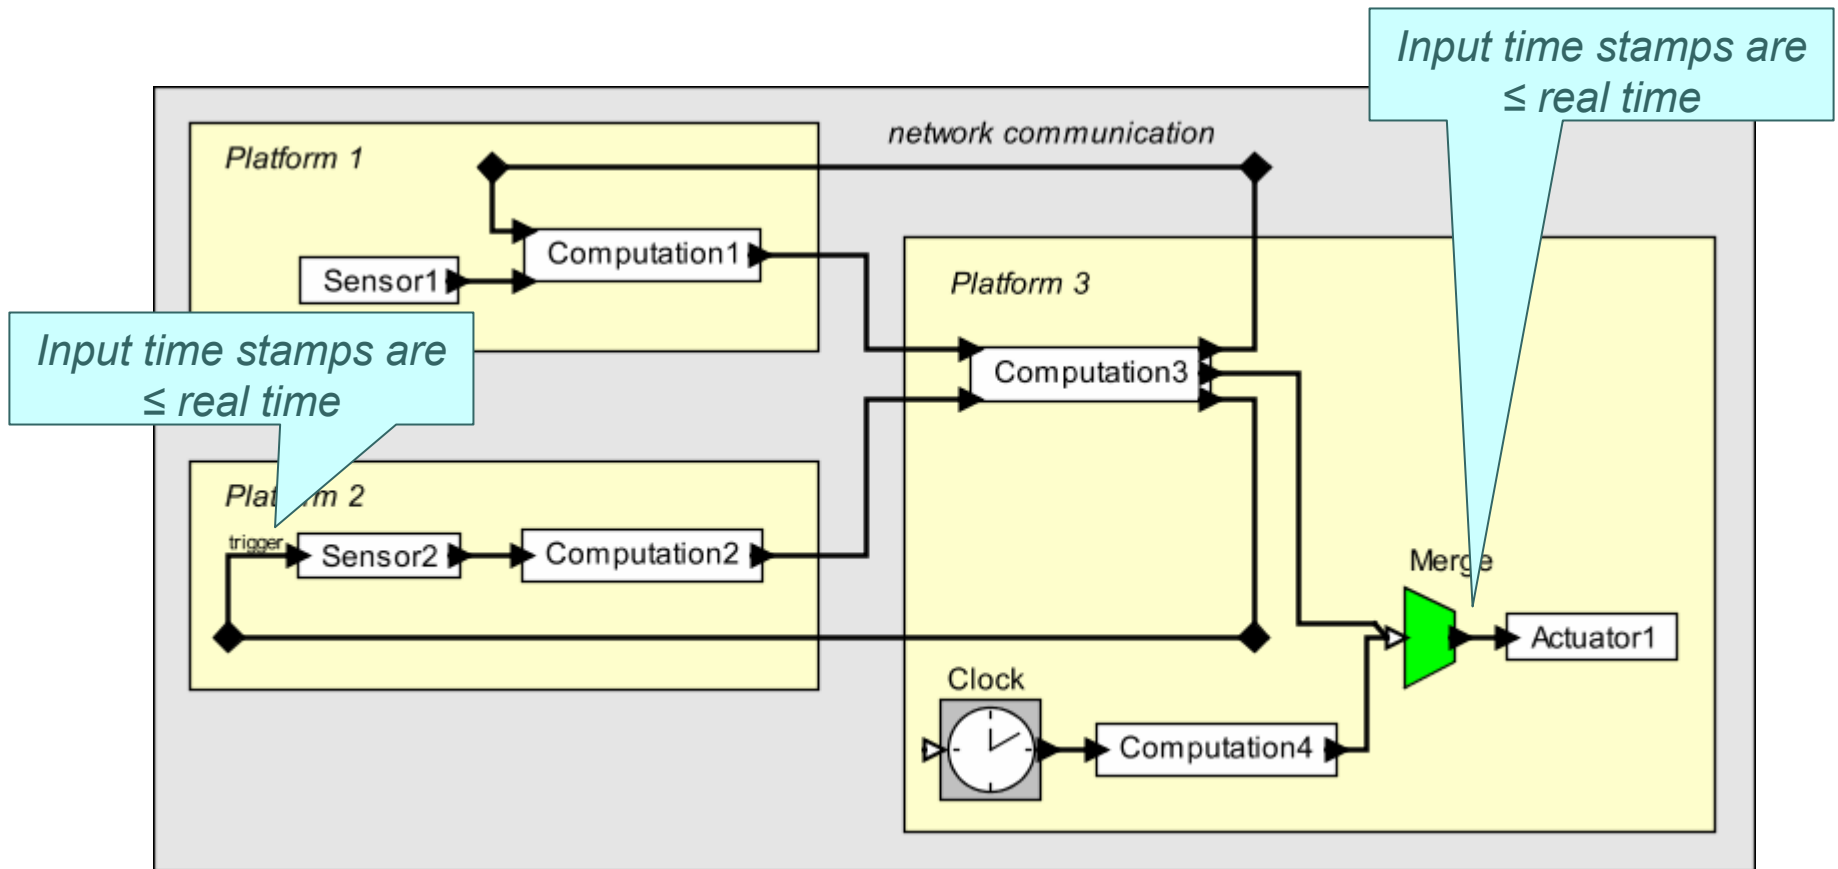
Input time stamps are ≤ real time

network communication

Platform 1

Computation1

Sensor1

Platform 3

Computation3

Input time stamps are ≤ real time

Plat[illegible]m 2

trigger

Sensor2

Computation2

Merge

Actuator1

Clock

Computation4